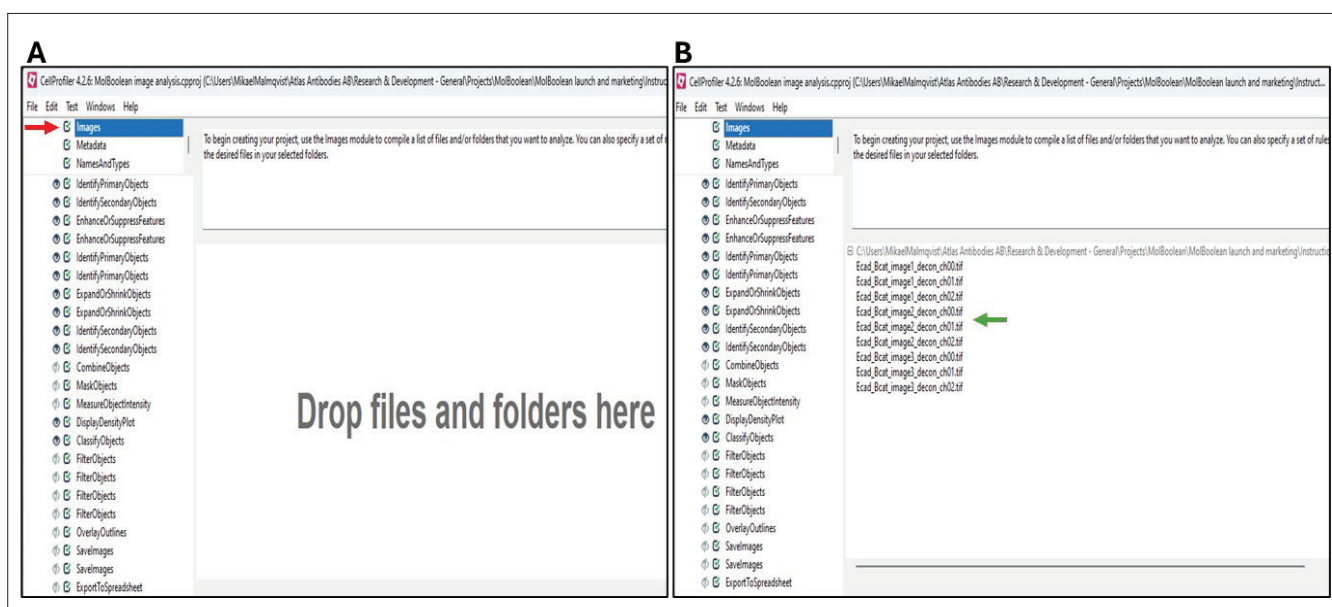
A

CellProfiler 4.2.6: MolBoolean image analysis.cpproj (C:\Users\MikaelMalmqvist\Atlas Antibodies AB\Research & Development - General\Projects\MolBoolean\MolBoolean launch and marketing\Instruct

File Edit Test Windows Help

Images
Metadata
NamesAndTypes
IdentifyPrimaryObjects
IdentifySecondaryObjects
EnhanceOrSuppressFeatures
EnhanceOrSuppressFeatures
IdentifyPrimaryObjects
IdentifyPrimaryObjects
ExpandOrShrinkObjects
ExpandOrShrinkObjects
IdentifySecondaryObjects
IdentifySecondaryObjects
CombineObjects
MaskObjects
MeasureObjectIntensity
DisplayDensityPlot
ClassifyObjects
FilterObjects
FilterObjects
FilterObjects
FilterObjects
OverlayOutlines
SaveImages
SaveImages
ExportToSpreadsheet

To begin creating your project, use the Images module to compile a list of files and/or folders that you want to analyze. You can also specify a set of r the desired files in your selected folders.

Drop files and folders here

B

CellProfiler 4.2.6: MolBoolean image analysis.cpproj (C:\Users\MikaelMalmqvist\Atlas Antibodies AB\Research & Development - General\Projects\MolBoolean\MolBoolean launch and marketing\Instruct...

File Edit Test Windows Help

Images
Metadata
NamesAndTypes
IdentifyPrimaryObjects
IdentifySecondaryObjects
EnhanceOrSuppressFeatures
EnhanceOrSuppressFeatures
IdentifyPrimaryObjects
IdentifyPrimaryObjects
ExpandOrShrinkObjects
ExpandOrShrinkObjects
IdentifySecondaryObjects
IdentifySecondaryObjects
CombineObjects
MaskObjects
MeasureObjectIntensity
DisplayDensityPlot
ClassifyObjects
FilterObjects
FilterObjects
FilterObjects
FilterObjects
OverlayOutlines
SaveImages
SaveImages
ExportToSpreadsheet

To begin creating your project, use the Images module to compile a list of files and/or folders that you want to analyze. You can also specify a set of rules the desired files in your selected folders.

C:\Users\MikaelMalmqvist\Atlas Antibodies AB\Research & Development - General\Projects\MolBoolean\MolBoolean launch and marketing\Instructio
Ecad_Bcat_image1_decon_ch00.tif
Ecad_Bcat_image1_decon_ch01.tif
Ecad_Bcat_image1_decon_ch02.tif
Ecad_Bcat_image2_decon_ch00.tif
Ecad_Bcat_image2_decon_ch01.tif
Ecad_Bcat_image2_decon_ch02.tif
Ecad_Bcat_image3_decon_ch00.tif
Ecad_Bcat_image3_decon_ch01.tif
Ecad_Bcat_image3_decon_ch02.tif